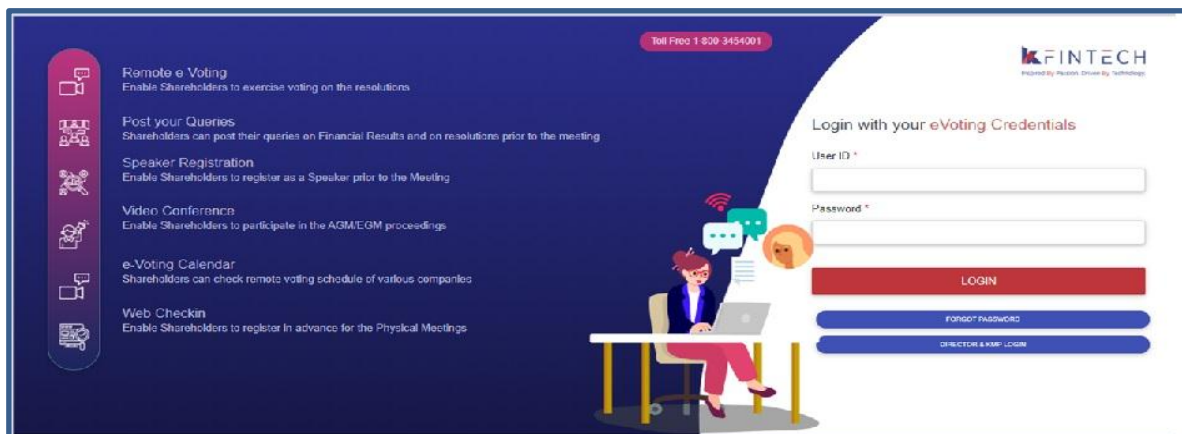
Toll Free 1 800 3454001

Remote e Voting
Enable Shareholders to exercise voting on the resolutions

Post your Queries
Shareholders can post their queries on Financial Results and on resolutions prior to the meeting

Speaker Registration
Enable Shareholders to register as a Speaker prior to the Meeting

Video Conference
Enable Shareholders to participate in the AGM/EGM proceedings

e-Voting Calendar
Shareholders can check remote voting schedule of various companies

Web Checkin
Enable Shareholders to register in advance for the Physical Meetings

KFINTECH
Inspired By Passion. Driven By Technology

Login with your eVoting Credentials

User ID *

Password *

LOGIN

FORGOT PASSWORD

DIRECTOR & KMP LOGIN